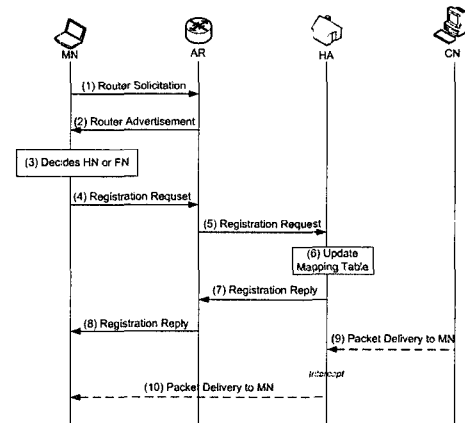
MN
AR
HA
CN

(1) Router Solicitation
(2) Router Advertisement
(3) Decides HN or FN
(4) Registration Requset
(5) Registration Request
(6) Update Mapping Table
(7) Registration Reply
(8) Registration Reply
(9) Packet Delivery to MN
Intercept
(10) Packet Delivery to MN